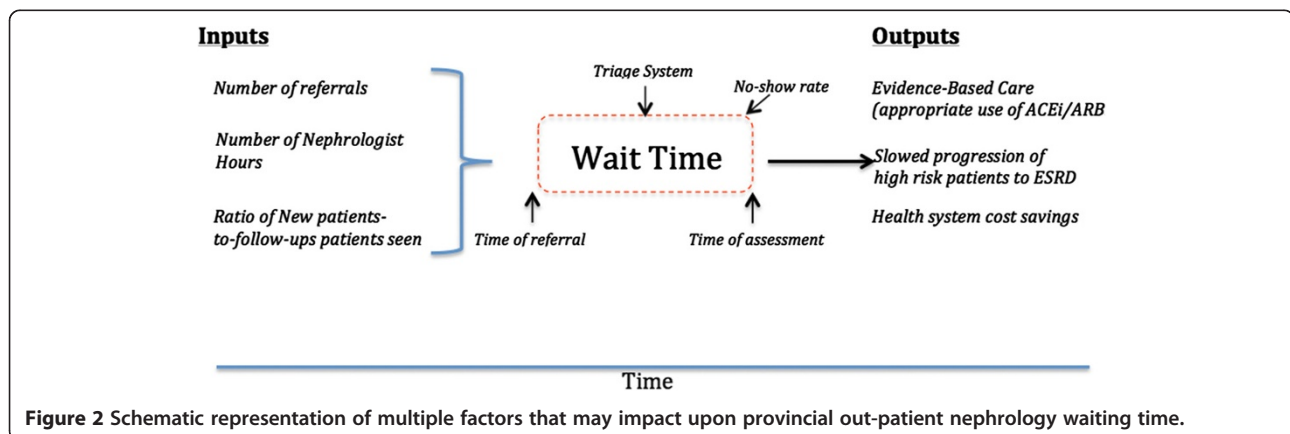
Inputs

Number of referrals

Number of Nephrologist Hours

Ratio of New patients-to-follow-ups patients seen

Triage System

No-show rate

Wait Time

Time of referral

Time of assessment

Outputs

Evidence-Based Care (appropriate use of ACEi/ARB

Slowed progression of high risk patients to ESRD

Health system cost savings

Time

Figure 2 Schematic representation of multiple factors that may impact upon provincial out-patient nephrology waiting time.